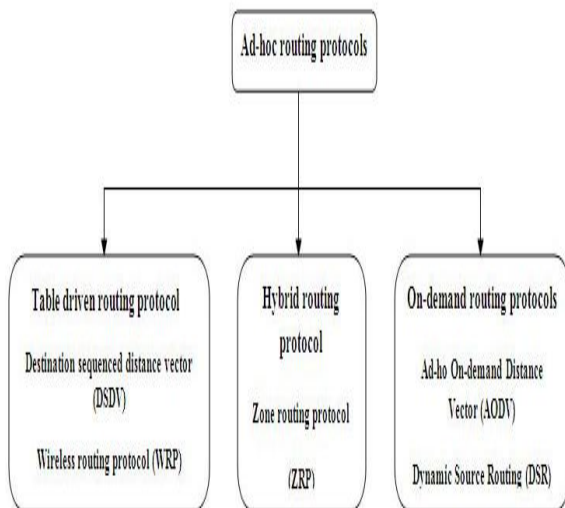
Ad-hoc routing protocols

Table driven routing protocol

Destination sequenced distance vector (DSDV)

Wireless routing protocol (WRP)

Hybrid routing protocol

Zone routing protocol

(ZRP)

On-demand routing protocols

Ad-ho On-demand Distance Vector (AODV)

Dynamic Source Routing (DSR)